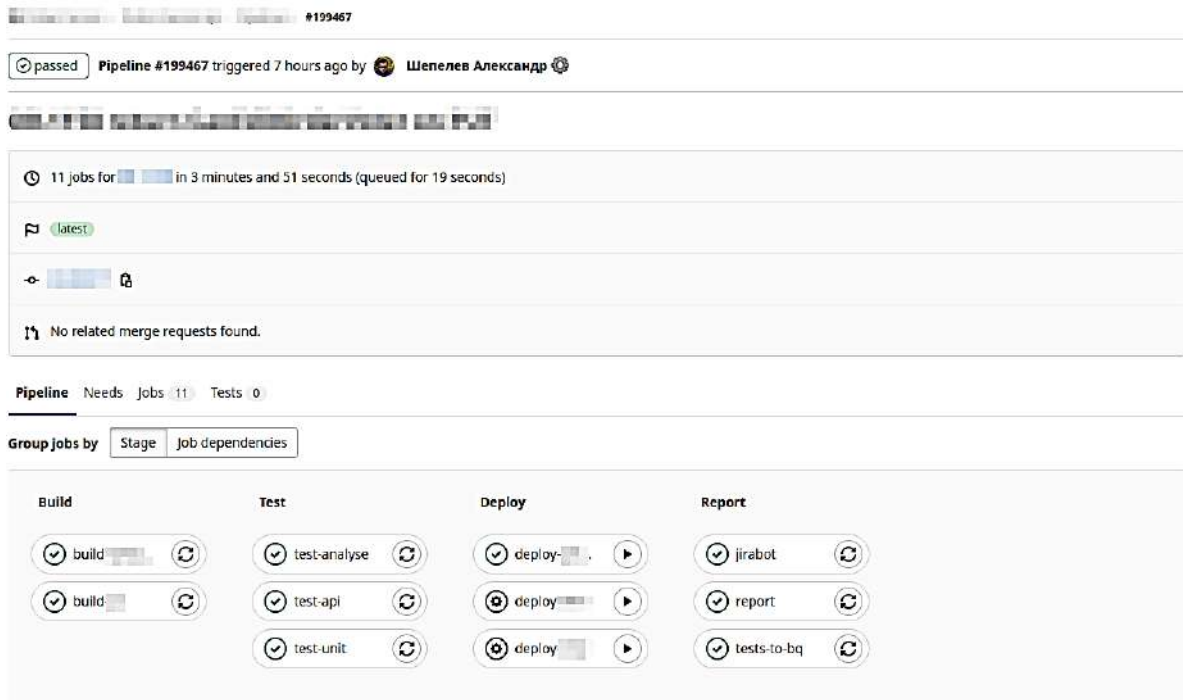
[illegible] #199467

passed Pipeline #199467 triggered 7 hours ago by Шепелев Александр

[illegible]

11 jobs for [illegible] in 3 minutes and 51 seconds (queued for 19 seconds)

latest

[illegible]

No related merge requests found.

Pipeline Needs Jobs 11 Tests 0

Group jobs by Stage Job dependencies

Build

build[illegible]

build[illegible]

Test

test-analyse

test-api

test-unit

Deploy

deploy-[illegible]

deploy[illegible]

deploy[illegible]

Report

jirabot

report

tests-to-bq